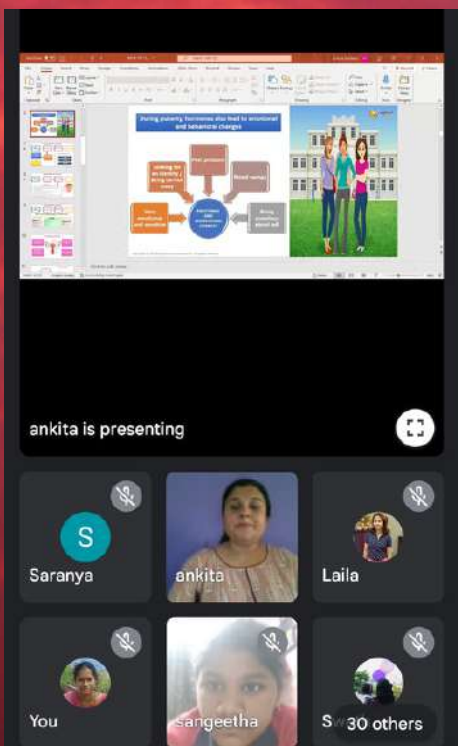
During puberty, hormones also lead to emotional and behavioral changes

Peer pressure

Looking for an identity / Being worried more

Mood swings

More emotional and sensitive

EMOTIONAL AND BEHAVIORAL CHANGES

Being conscious about self

ankita is presenting

S
Saranya

ankita

Laila

You

sangeetha

S

30 others